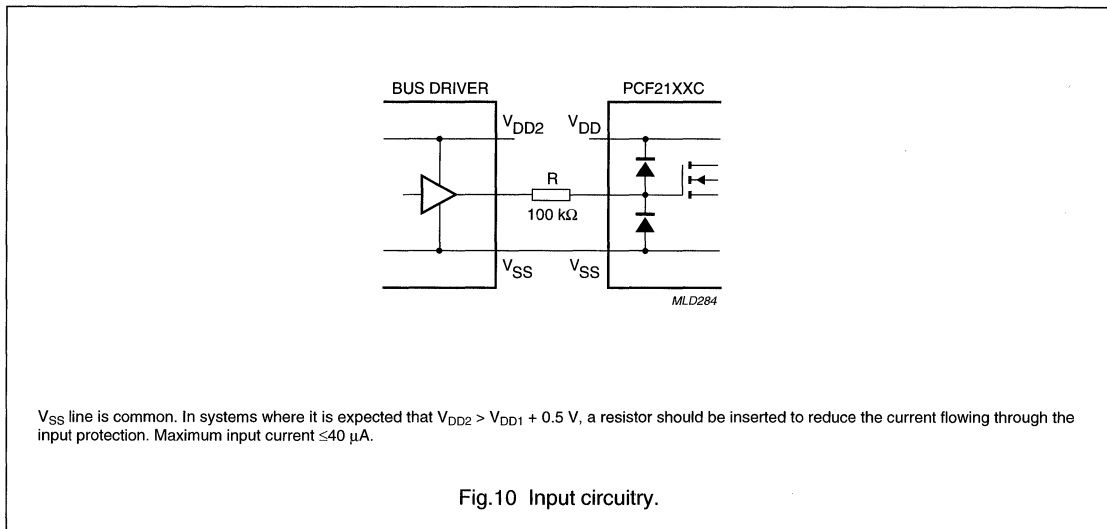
BUS DRIVER

PCF21XXC

$V_{DD2}$

$V_{DD}$

R

100 kΩ

$V_{SS}$

$V_{SS}$

MLD284

$V_{SS}$ line is common. In systems where it is expected that $V_{DD2} > V_{DD1} + 0.5$ V, a resistor should be inserted to reduce the current flowing through the input protection. Maximum input current $\leq 40$ μA.

Fig.10 Input circuitry.